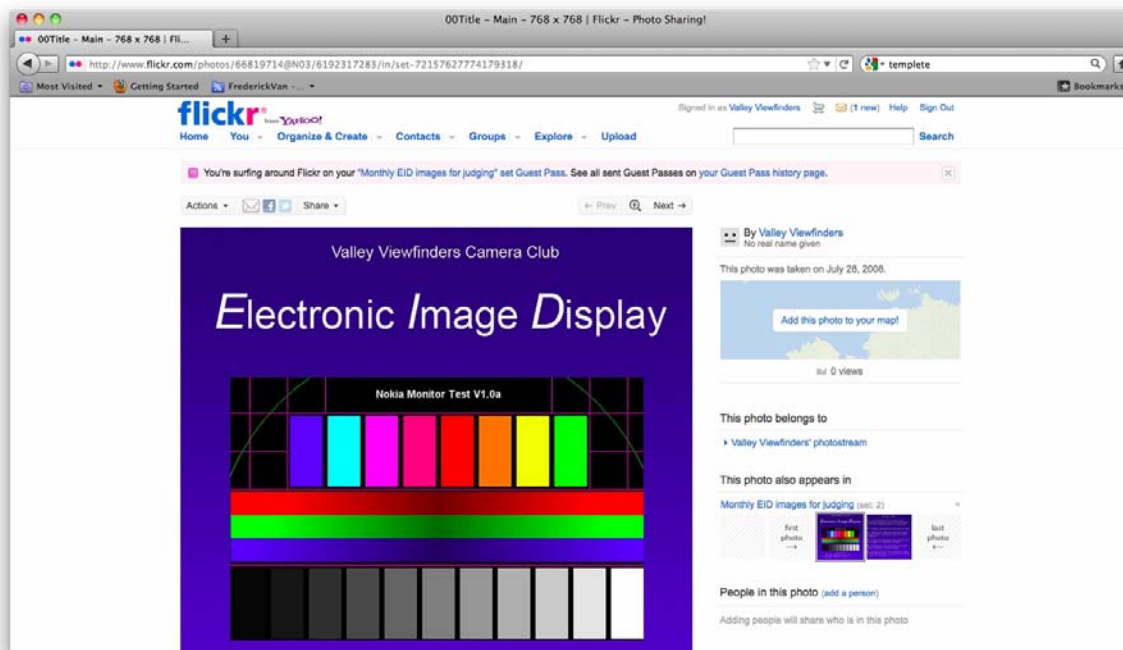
00Title – Main – 768 x 768 | Flickr – Photo Sharing!

00Title – Main – 768 x 768 | Fli...

http://www.flickr.com/photos/66819714@N03/6192317283/in/set-72157627774179318/

templete

Most Visited ▾ Getting Started FrederickVan -... ▾

Bookmarks

flickr from YAHOO!

Signed in as Valley Viewfinders (1 new) Help Sign Out

Home You ▾ Organize & Create ▾ Contacts ▾ Groups ▾ Explore ▾ Upload

Search

You're surfing around Flickr on your "Monthly EID images for judging" set Guest Pass. See all sent Guest Passes on your Guest Pass history page.

Actions ▾ Share ▾

← Prev Next →

Valley Viewfinders Camera Club

Electronic Image Display

Nokia Monitor Test V1.0a

By Valley Viewfinders
No real name given

This photo was taken on July 28, 2008.

Add this photo to your map!

0 views

This photo belongs to

▸ Valley Viewfinders' photostream

This photo also appears in

Monthly EID images for judging (set: 2)

first photo →

last photo ←

People in this photo (add a person)

Adding people will share who is in this photo